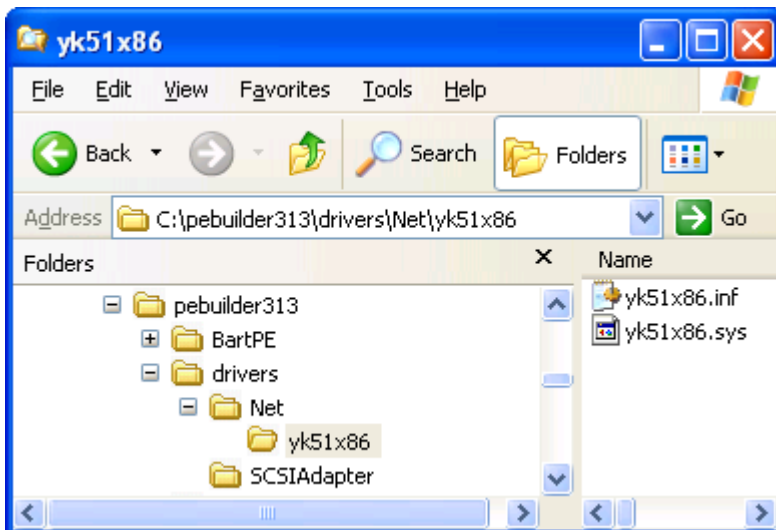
yk51x86

File Edit View Favorites Tools Help

Back Search Folders

Address C:\pebuilder313\drivers\Net\yk51x86 Go

Folders ×

pebuilder313
BartPE
drivers
Net
yk51x86
SCSIAdapter

Name
yk51x86.inf
yk51x86.sys